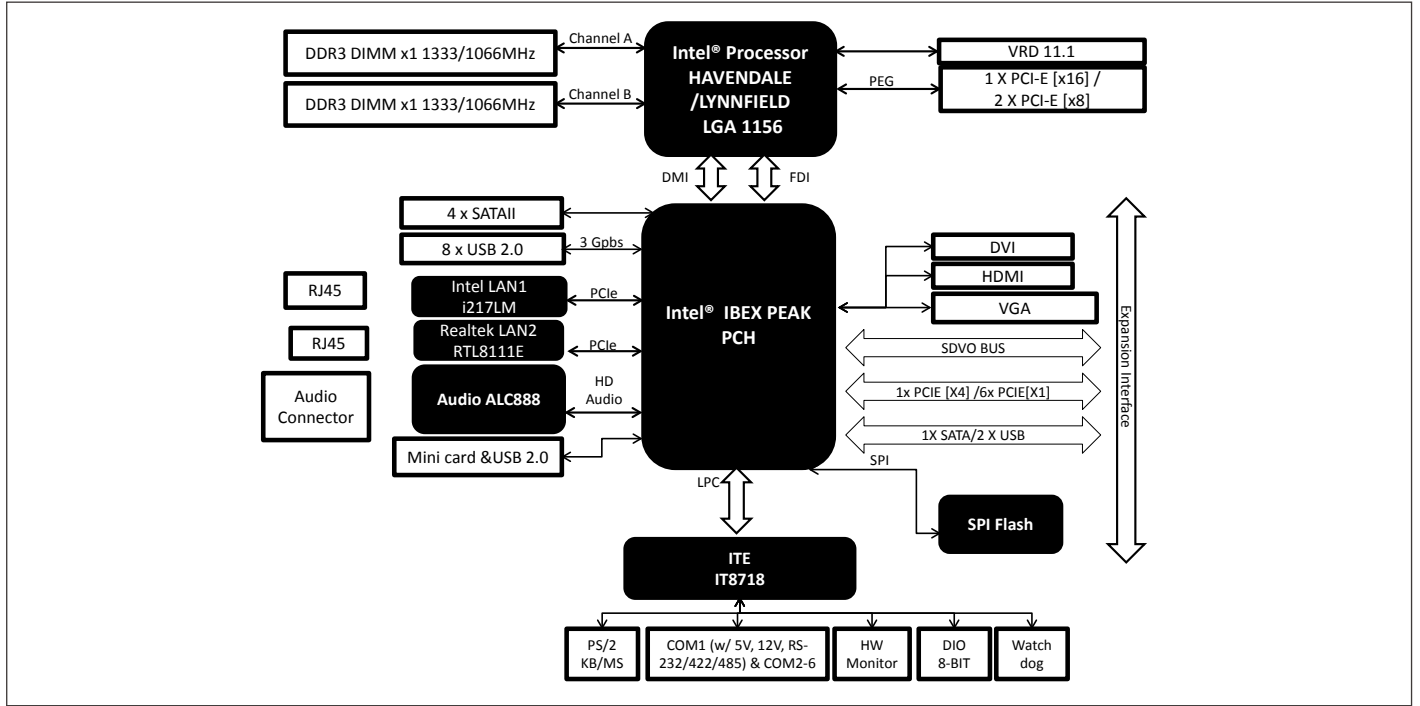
DDR3 DIMM x1 1333/1066MHz

Channel A

DDR3 DIMM x1 1333/1066MHz

Channel B

Intel® Processor
HAVENDALE
/LYNNFIELD
LGA 1156

VRD 11.1

PEG

1 X PCI-E [x16] /
2 X PCI-E [x8]

DMI

FDI

4 x SATAII

8 x USB 2.0

3 Gpbs

RJ45

Intel LAN1
i217LM

PCIe

RJ45

Realtek LAN2
RTL8111E

PCIe

Audio
Connector

Audio ALC888

HD
Audio

Mini card &USB 2.0

Intel® IBEX PEAK
PCH

DVI

HDMI

VGA

SDVO BUS

1x PCIE [X4] /6x PCIE[X1]

1X SATA/2 X USB

Expansion Interface

SPI

SPI Flash

LPC

ITE
IT8718

PS/2
KB/MS

COM1 (w/ 5V, 12V, RS-232/422/485) & COM2-6

HW
Monitor

DIO
8-BIT

Watch
dog